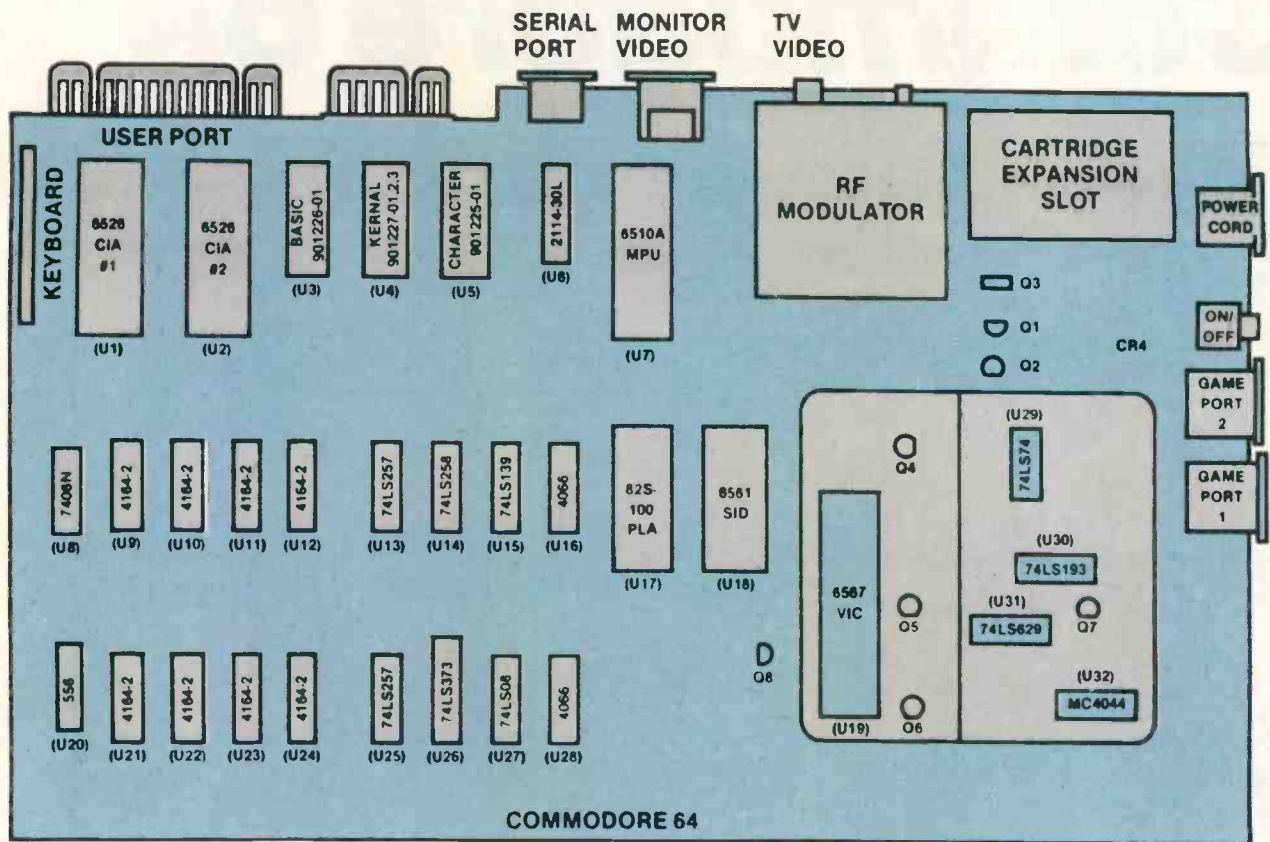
SERIAL PORT
MONITOR VIDEO
TV VIDEO

USER PORT

KEYBOARD

6526 CIA #1
(U1)

6526 CIA #2
(U2)

BASIC 901226-01
(U3)

KERNAL 901227-01,2,3
(U4)

CHARACTER 901225-01
(U5)

2114-30L
(U6)

6510A MPU
(U7)

RF MODULATOR

CARTRIDGE EXPANSION SLOT

POWER CORD

Q3
Q1
Q2
CR4

ON/ OFF

GAME PORT 2

GAME PORT 1

7406N
(U8)

4164-2
(U9)

4164-2
(U10)

4164-2
(U11)

4164-2
(U12)

74LS257
(U13)

74LS258
(U14)

74LS139
(U15)

4066
(U16)

82S-100 PLA
(U17)

6581 SID
(U18)

Q4

(U29)
74LS74

(U30)
74LS193

6567 VIC
(U19)

Q5

(U31)
74LS629

Q7

(U32)
MC4044

Q8

Q6

556
(U20)

4164-2
(U21)

4164-2
(U22)

4164-2
(U23)

4164-2
(U24)

74LS257
(U25)

74LS373
(U26)

74LS08
(U27)

4066
(U28)

COMMODORE 64